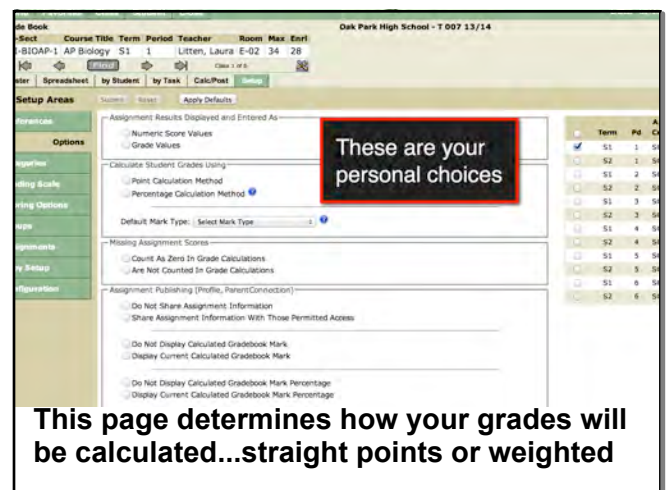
de Book
-Sect Course Title Term Period Teacher Room Max Enrl
-BIOAP-1 AP Biology S1 1 Litten, Laura E-02 34 28

Oak Park High School - T 007 13/14

Find
Class 1 of 6

ster Spreadsheet by Student by Task Calc/Post Setup

Setup Areas Submit Reset Apply Defaults

eferences
Options
ategories
ding Scale
oring Options
ups
ignments
y Setup
nfiguration

Assignment Results Displayed and Entered As
Numeric Score Values
Grade Values

These are your personal choices

Calculate Student Grades Using
Point Calculation Method
Percentage Calculation Method

Default Mark Type: Select Mark Type

Missing Assignment Scores
Count As Zero In Grade Calculations
Are Not Counted In Grade Calculations

Assignment Publishing (Profile, ParentConnection)
Do Not Share Assignment Information
Share Assignment Information With Those Permitted Access

Do Not Display Calculated Gradebook Mark
Display Current Calculated Gradebook Mark

Do Not Display Calculated Gradebook Mark Percentage
Display Current Calculated Gradebook Mark Percentage

| | Term | Pd |
|---|---|---|
| ✔ | S1 | 1 |
| | S2 | 1 |
| | S1 | 2 |
| | S2 | 2 |
| | S1 | 3 |
| | S2 | 3 |
| | S1 | 4 |
| | S2 | 4 |
| | S1 | 5 |
| | S2 | 5 |
| | S1 | 6 |
| | S2 | 6 |

This page determines how your grades will be calculated...straight points or weighted